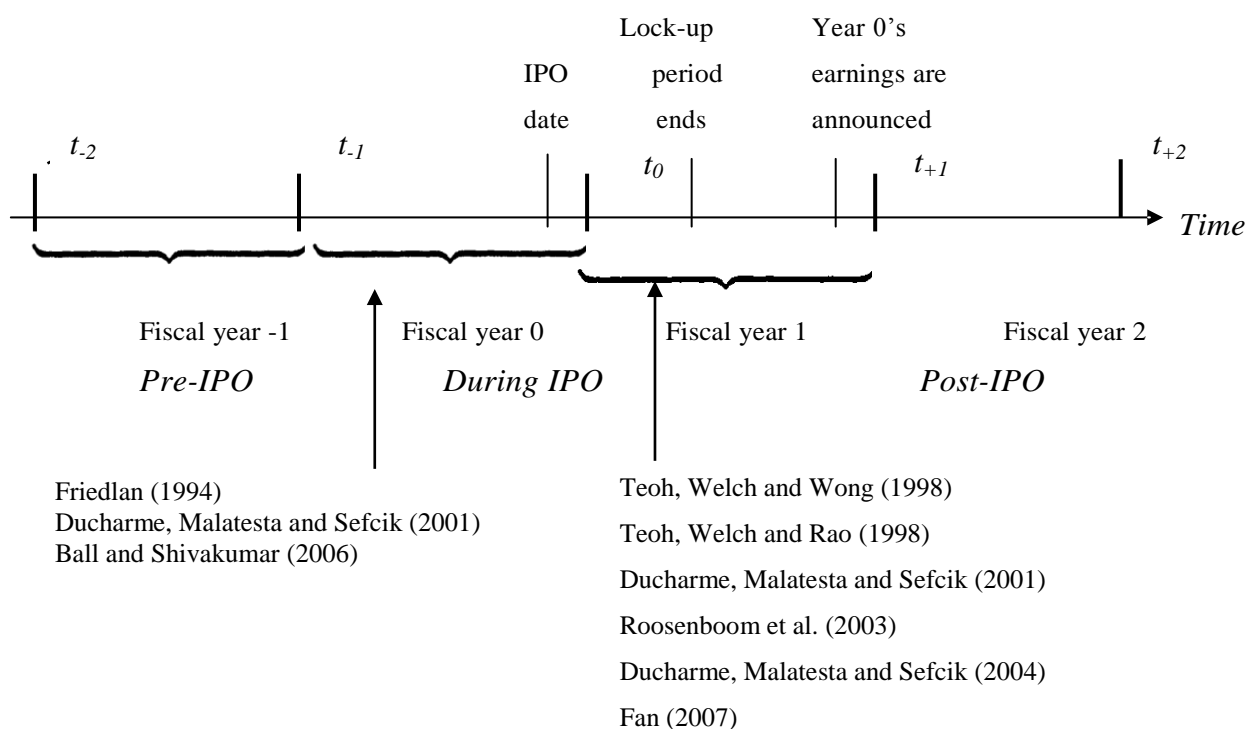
Lock-up period ends

Year 0's earnings are announced

IPO date

$t_{-2}$

$t_{-1}$

$t_0$

$t_{+1}$

$t_{+2}$

*Time*

Fiscal year -1

Fiscal year 0

Fiscal year 1

Fiscal year 2

*Pre-IPO*

*During IPO*

*Post-IPO*

Friedlan (1994)
Ducharme, Malatesta and Sefcik (2001)
Ball and Shivakumar (2006)

Teoh, Welch and Wong (1998)
Teoh, Welch and Rao (1998)
Ducharme, Malatesta and Sefcik (2001)
Roosenboom et al. (2003)
Ducharme, Malatesta and Sefcik (2004)
Fan (2007)